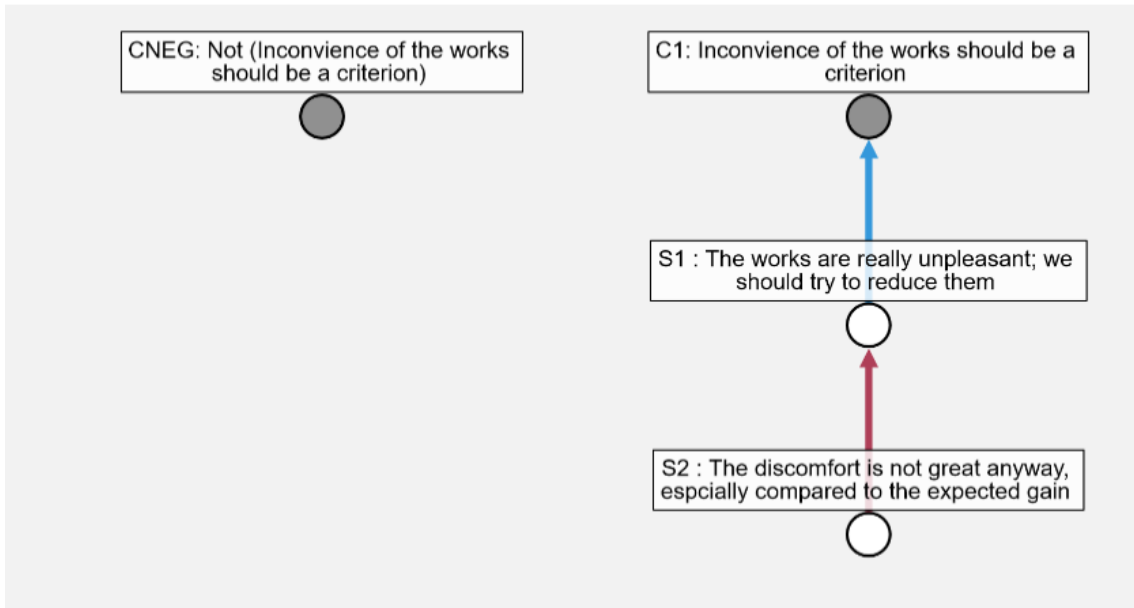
CNEG: Not (Inconvience of the works should be a criterion)

C1: Inconvience of the works should be a criterion

S1 : The works are really unpleasant; we should try to reduce them

S2 : The discomfort is not great anyway, espcially compared to the expected gain